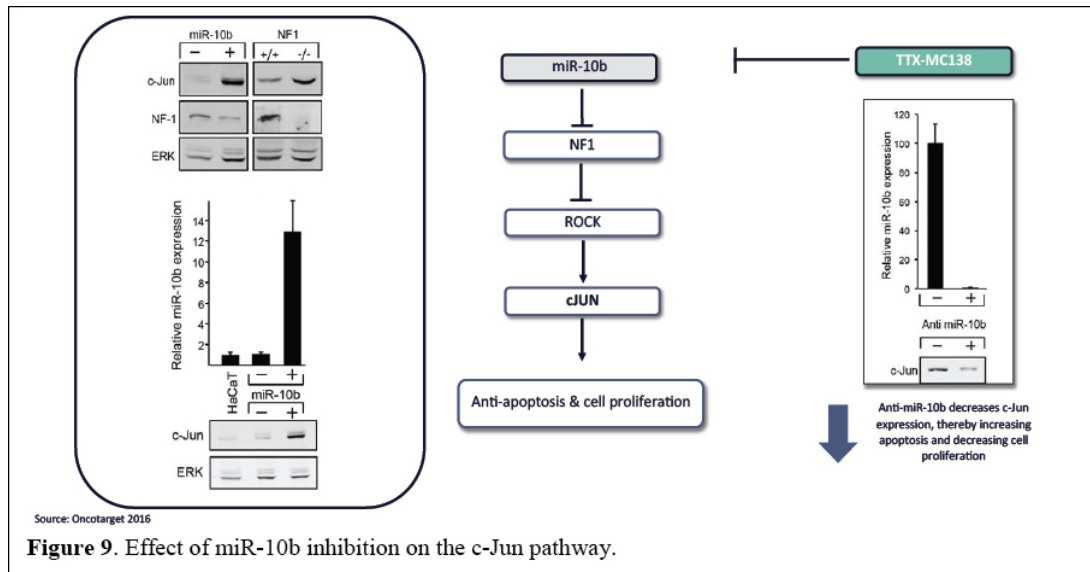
miR-10b
NF1
− +
+/+ -/-
c-Jun
NF-1
ERK

Relative miR-10b expression
14
12
10
8
6
4
2
HaCaT
− +
miR-10b
− +
c-Jun
ERK

miR-10b
NF1
ROCK
cJUN
Anti-apoptosis & cell proliferation

TTX-MC138

120
100
80
60
40
20
0
Relative miR-10b expression
− +
Anti miR-10b
− +
c-Jun

Anti-miR-10b decreases c-Jun expression, thereby increasing apoptosis and decreasing cell proliferation

Source: Oncotarget 2016

**Figure 9**. Effect of miR-10b inhibition on the c-Jun pathway.